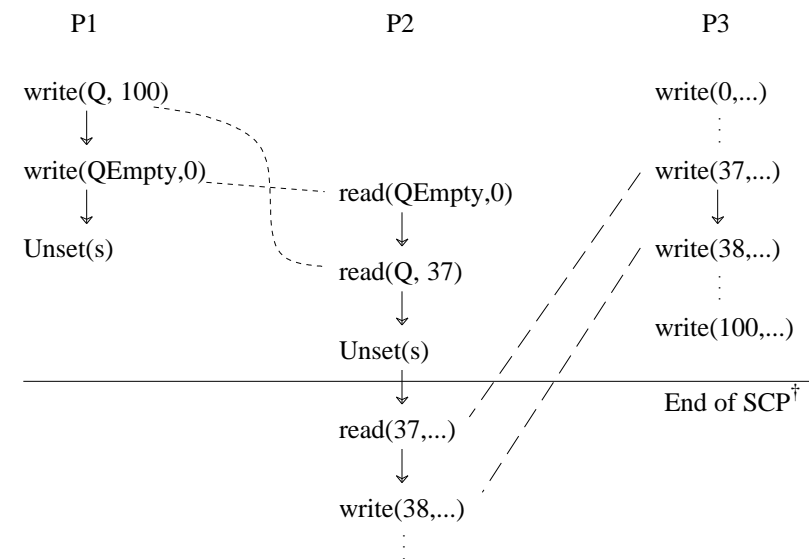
P1

write(Q, 100)

write(QEmpty,0)

Unset(s)

P2

read(QEmpty,0)

read(Q, 37)

Unset(s)

read(37,...)

write(38,...)

P3

write(0,...)

write(37,...)

write(38,...)

write(100,...)

End of SCP$^{\dagger}$